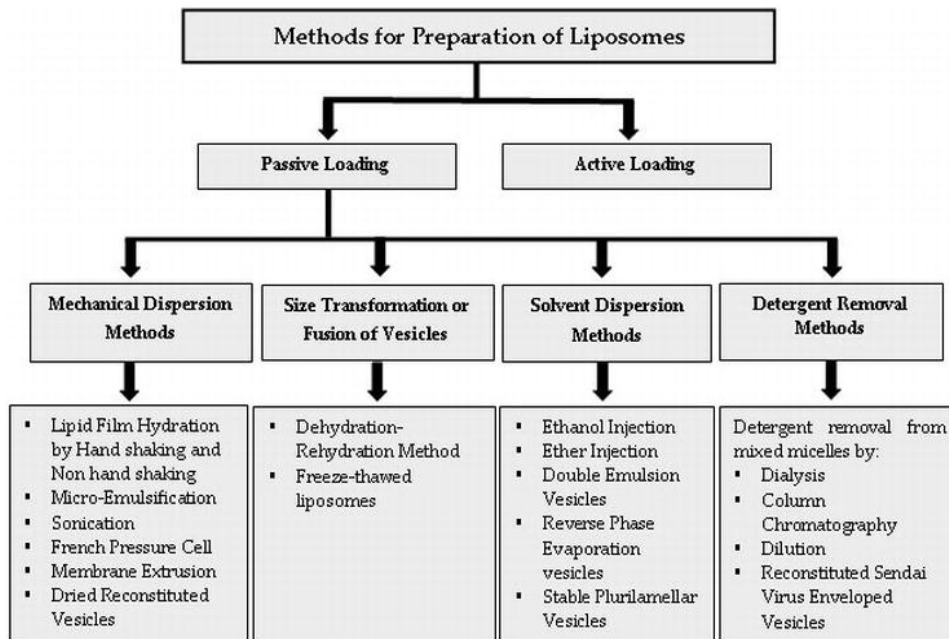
Methods for Preparation of Liposomes

Passive Loading

Active Loading

Mechanical Dispersion Methods

Size Transformation or Fusion of Vesicles

Solvent Dispersion Methods

Detergent Removal Methods

- Lipid Film Hydration by Hand shaking and Non hand shaking
- Micro-Emulsification
- Sonication
- French Pressure Cell
- Membrane Extrusion
- Dried Reconstituted Vesicles

- Dehydration-Rehydration Method
- Freeze-thawed liposomes

- Ethanol Injection
- Ether Injection
- Double Emulsion Vesicles
- Reverse Phase Evaporation vesicles
- Stable Plurilamellar Vesicles

Detergent removal from mixed micelles by:
- Dialysis
- Column Chromatography
- Dilution
- Reconstituted Sendai Virus Enveloped Vesicles